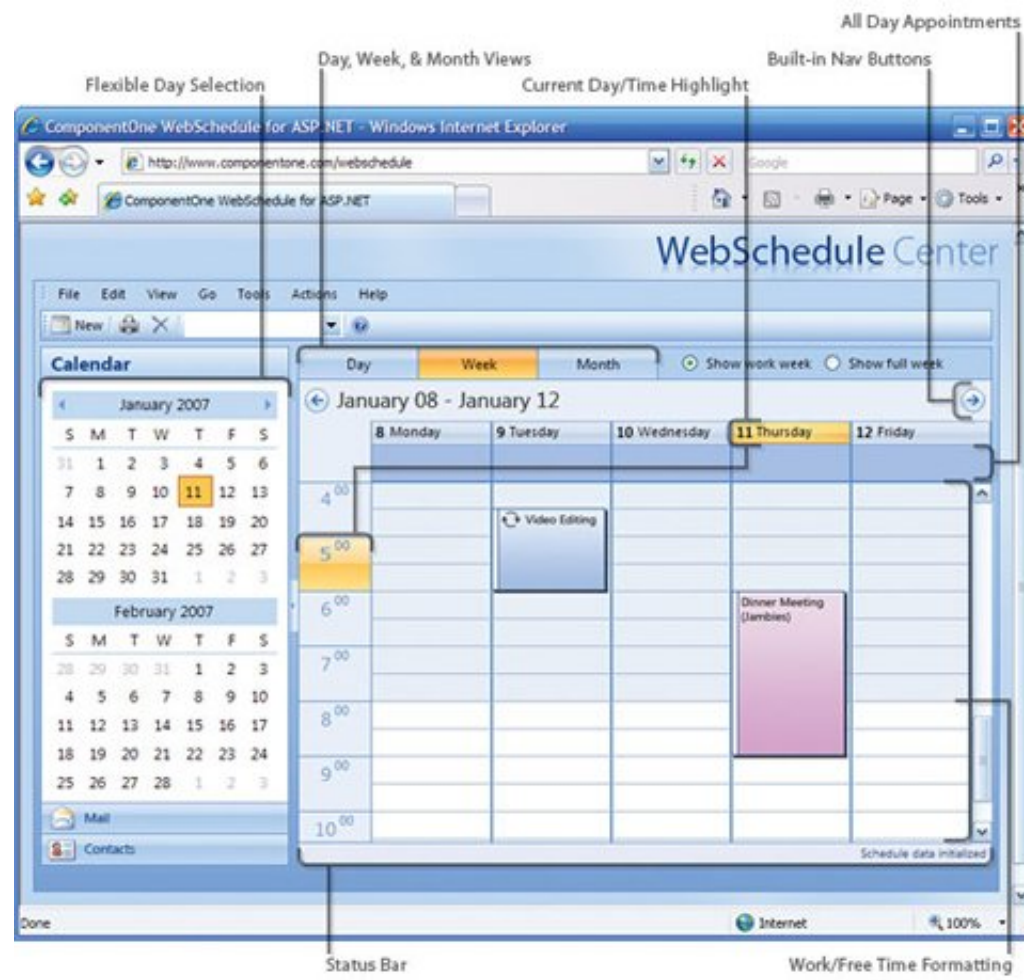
All Day Appointments
Day, Week, & Month Views
Built-in Nav Buttons
Flexible Day Selection
Current Day/Time Highlight

ComponentOne WebSchedule for ASP.NET - Windows Internet Explorer
http://www.componentone.com/webschedule
Google
ComponentOne WebSchedule for ASP.NET
Page · Tools ·

WebSchedule Center

File Edit View Go Tools Actions Help
New

Calendar

January 2007

| S | M | T | W | T | F | S |
|---|---|---|---|---|---|---|
| 31 | 1 | 2 | 3 | 4 | 5 | 6 |
| 7 | 8 | 9 | 10 | 11 | 12 | 13 |
| 14 | 15 | 16 | 17 | 18 | 19 | 20 |
| 21 | 22 | 23 | 24 | 25 | 26 | 27 |
| 28 | 29 | 30 | 31 | 1 | 2 | 3 |

February 2007

| S | M | T | W | T | F | S |
|---|---|---|---|---|---|---|
| 28 | 29 | 30 | 31 | 1 | 2 | 3 |
| 4 | 5 | 6 | 7 | 8 | 9 | 10 |
| 11 | 12 | 13 | 14 | 15 | 16 | 17 |
| 18 | 19 | 20 | 21 | 22 | 23 | 24 |
| 25 | 26 | 27 | 28 | 1 | 2 | 3 |

Mail
Contacts

Day Week Month
Show work week Show full week

January 08 - January 12

8 Monday | 9 Tuesday | 10 Wednesday | 11 Thursday | 12 Friday

$4^{00}$
$5^{00}$
$6^{00}$
$7^{00}$
$8^{00}$
$9^{00}$
$10^{00}$

Video Editing
Dinner Meeting (Jambies)

Schedule data initialized

Done
Internet
100%

Status Bar
Work/Free Time Formatting